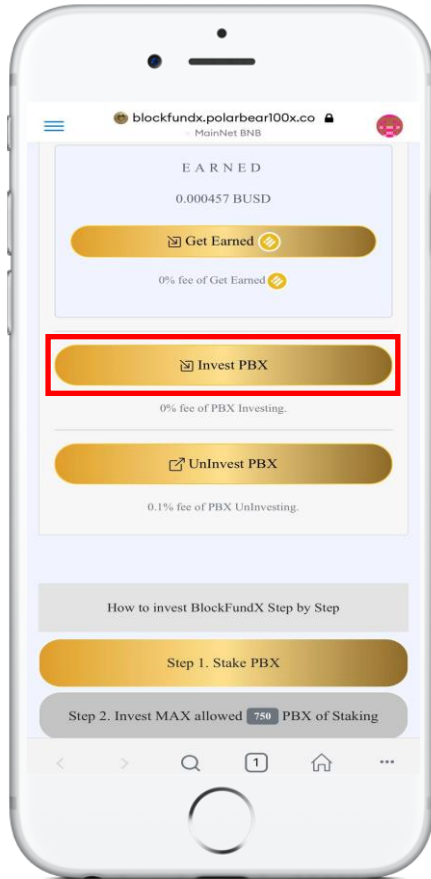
blockfundx.polarbear100x.co
MainNet BNB

EARNED

0.000457 BUSD

Get Earned

0% fee of Get Earned

Invest PBX

0% fee of PBX Investing.

UnInvest PBX

0.1% fee of PBX UnInvesting.

How to invest BlockFundX Step by Step

Step 1. Stake PBX

Step 2. Invest MAX allowed 750 PBX of Staking

1